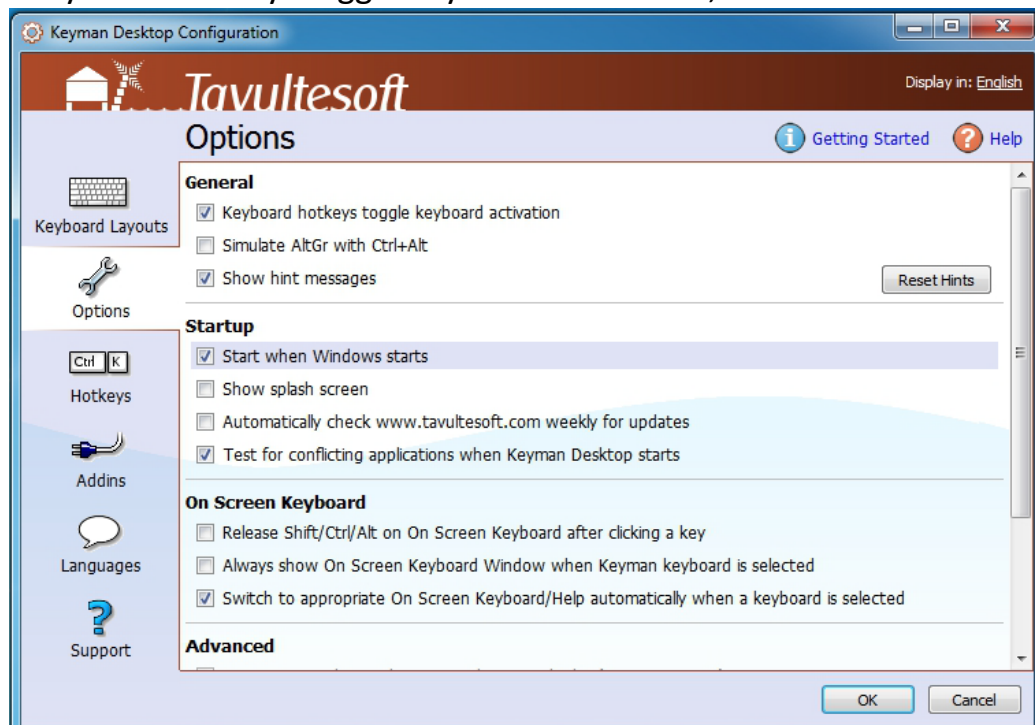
Keyman Desktop Configuration

Tavultesoft

Display in: English

Options

Getting Started

Help

Keyboard Layouts

Options

Ctrl K

Hotkeys

Addins

Languages

Support

General

Keyboard hotkeys toggle keyboard activation

Simulate AltGr with Ctrl+Alt

Show hint messages

Reset Hints

Startup

Start when Windows starts

Show splash screen

Automatically check www.tavultesoft.com weekly for updates

Test for conflicting applications when Keyman Desktop starts

On Screen Keyboard

Release Shift/Ctrl/Alt on On Screen Keyboard after clicking a key

Always show On Screen Keyboard Window when Keyman keyboard is selected

Switch to appropriate On Screen Keyboard/Help automatically when a keyboard is selected

Advanced

OK

Cancel